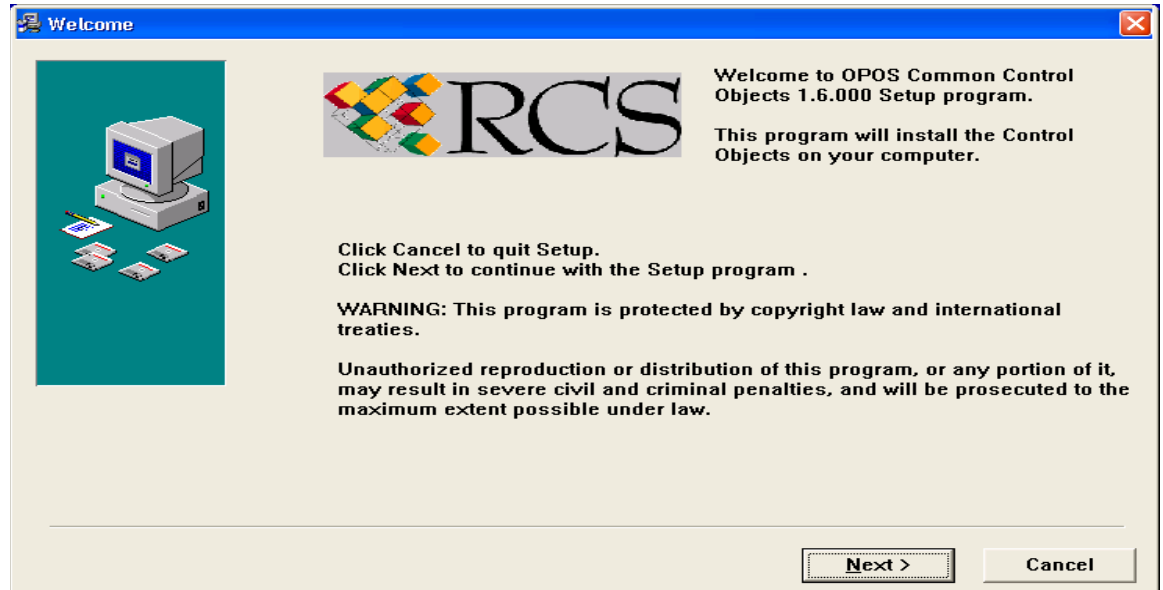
Welcome

RCS

Welcome to OPOS Common Control Objects 1.6.000 Setup program.

This program will install the Control Objects on your computer.

Click Cancel to quit Setup.
Click Next to continue with the Setup program .

WARNING: This program is protected by copyright law and international treaties.

Unauthorized reproduction or distribution of this program, or any portion of it, may result in severe civil and criminal penalties, and will be prosecuted to the maximum extent possible under law.

Next >

Cancel